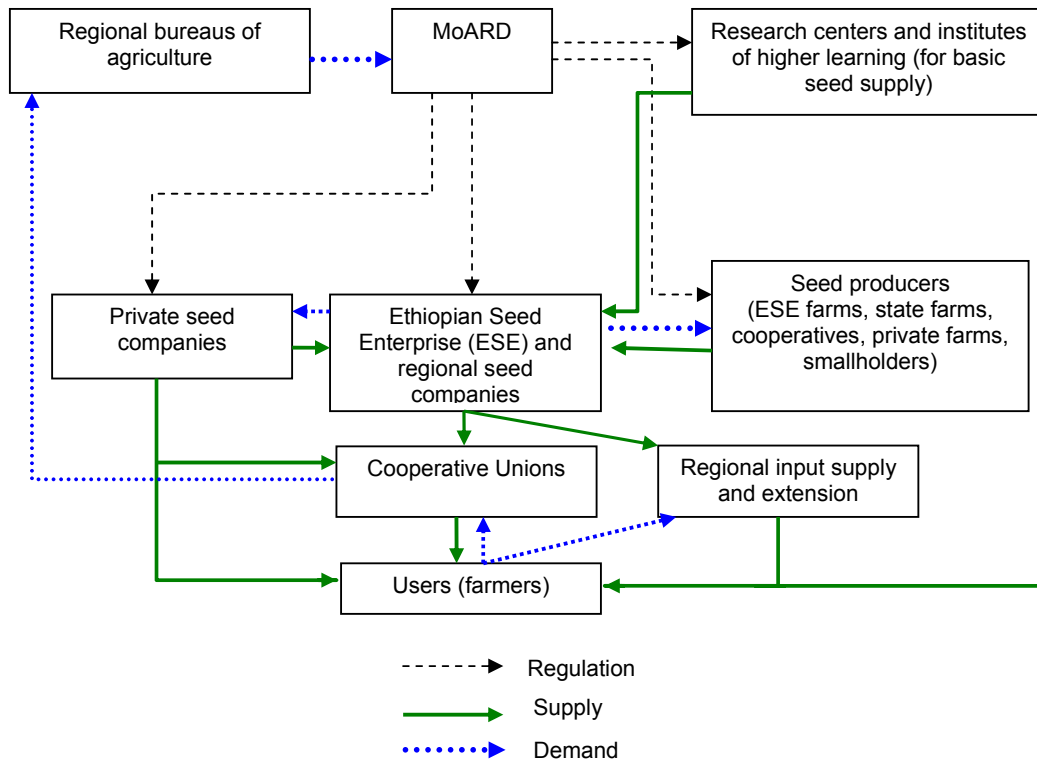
Regional bureaus of agriculture

MoARD

Research centers and institutes of higher learning (for basic seed supply)

Private seed companies

Ethiopian Seed Enterprise (ESE) and regional seed companies

Seed producers (ESE farms, state farms, cooperatives, private farms, smallholders)

Cooperative Unions

Regional input supply and extension

Users (farmers)

Regulation

Supply

Demand